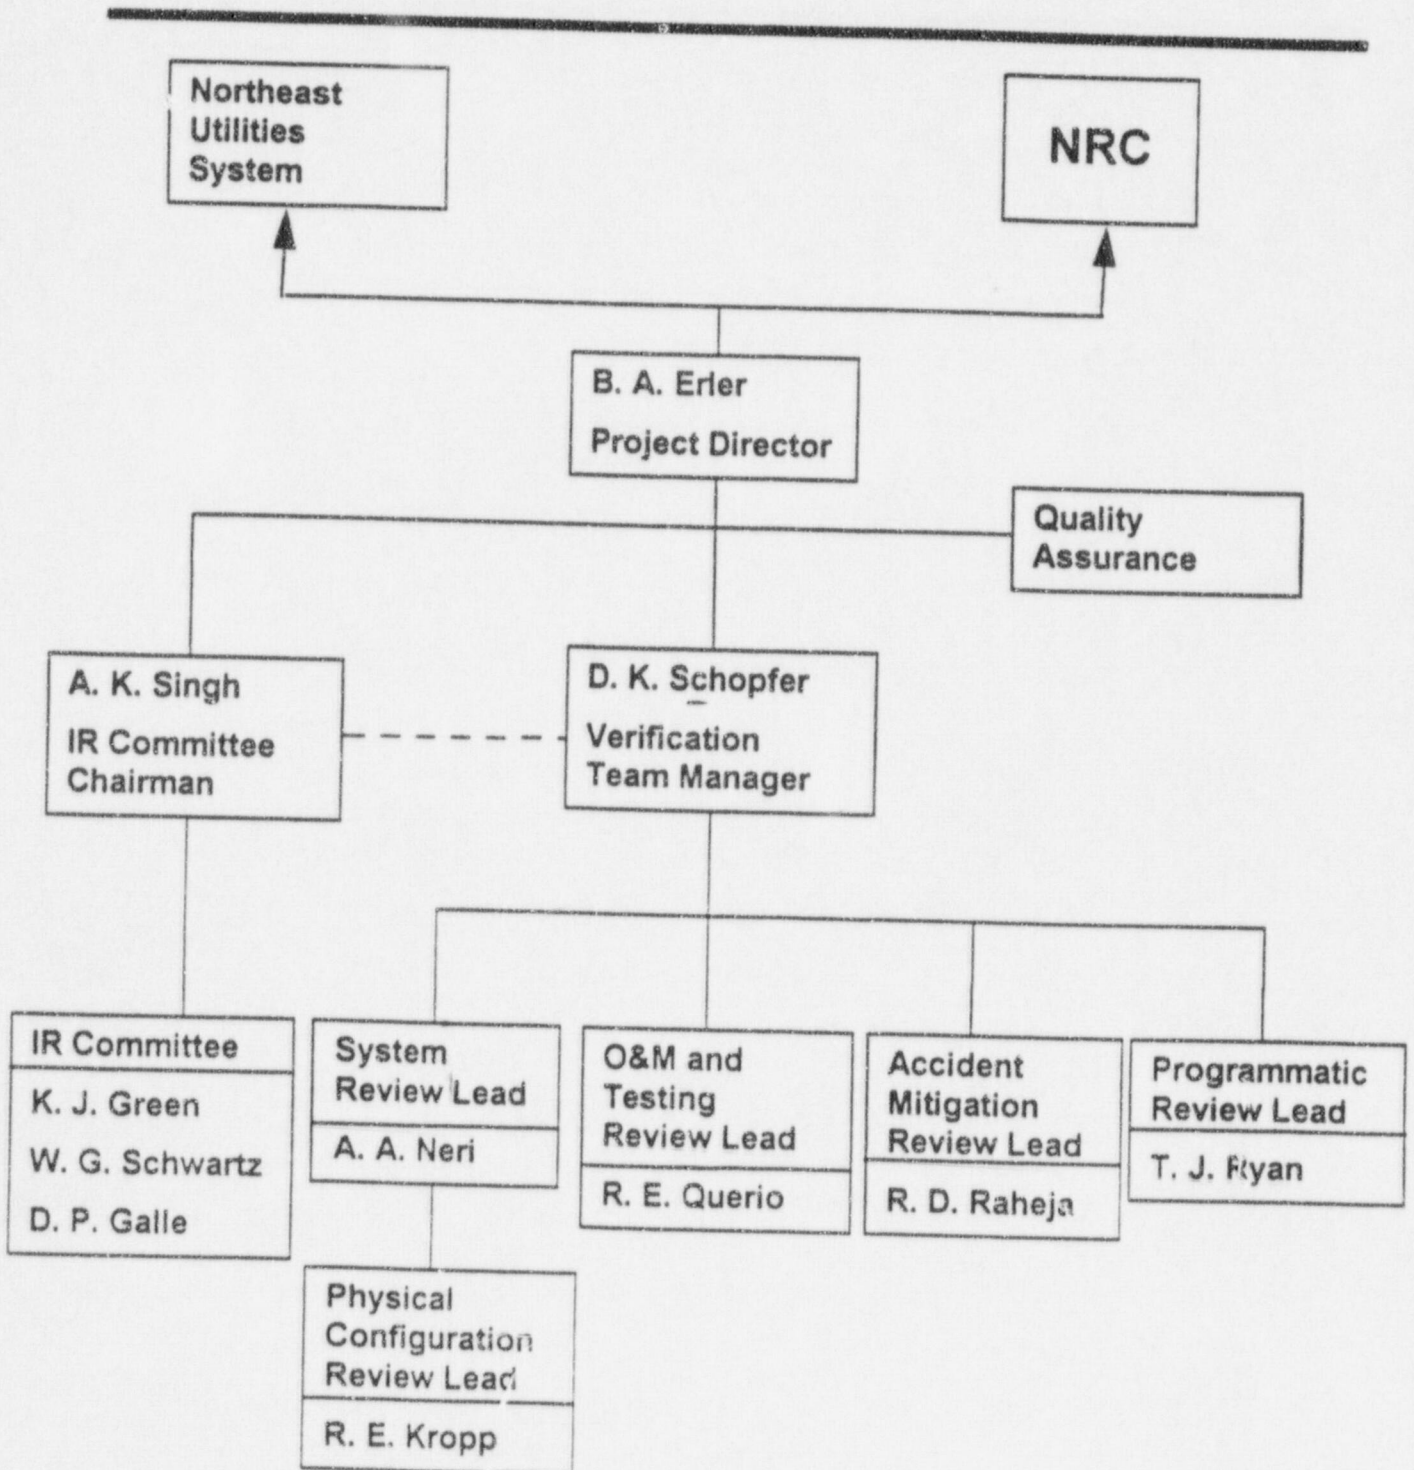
Northeast Utilities System

NRC

B. A. Erler
Project Director

Quality Assurance

A. K. Singh
IR Committee Chairman

D. K. Schopfer
Verification Team Manager

IR Committee
K. J. Green
W. G. Schwartz
D. P. Galle

System Review Lead
A. A. Neri

O&M and Testing Review Lead
R. E. Querio

Accident Mitigation Review Lead
R. D. Raheja

Programmatic Review Lead
T. J. Ryan

Physical Configuration Review Lead
R. E. Kropp